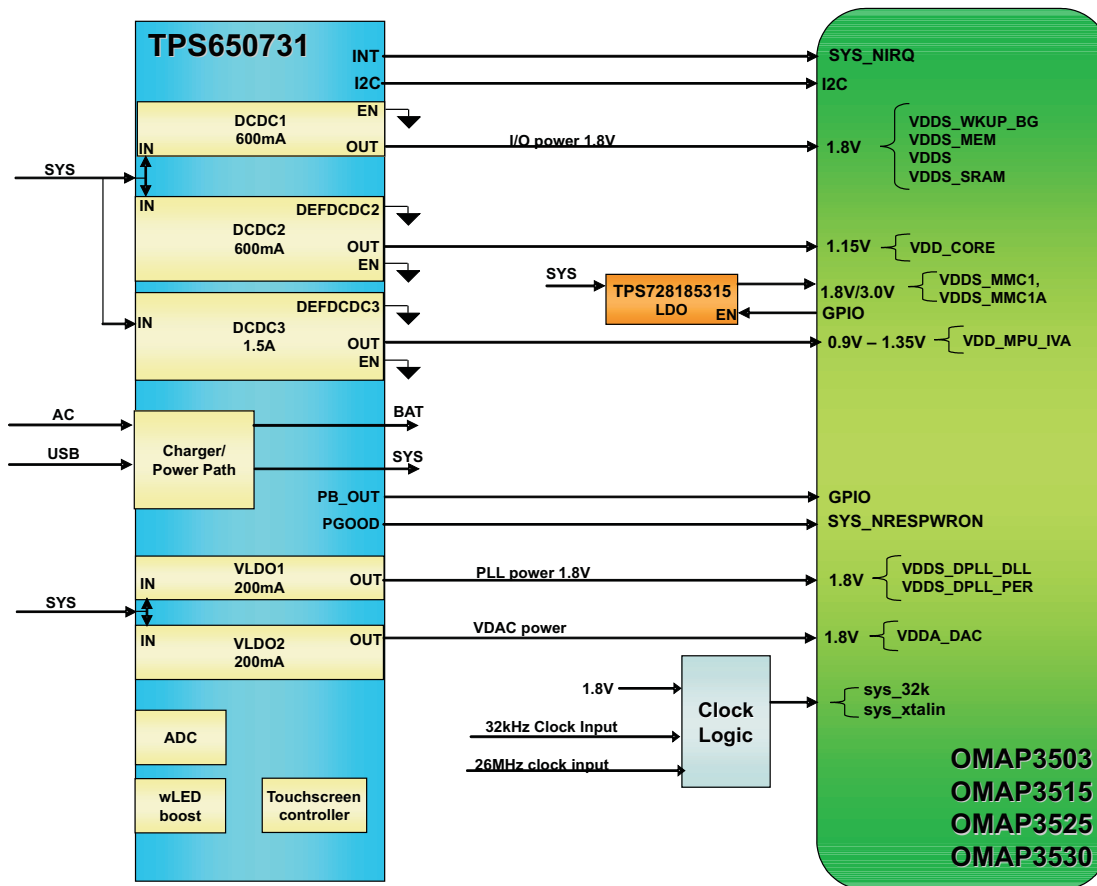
TPS650731
INT
I2C
SYS_NIRQ
I2C
DCDC1
600mA
EN
OUT
IN
I/O power 1.8V
1.8V
VDDS_WKUP_BG
VDDS_MEM
VDDS
VDDS_SRAM
SYS
IN
DCDC2
600mA
DEFDCDC2
OUT
EN
1.15V
VDD_CORE
SYS
TPS728185315
LDO
EN
1.8V/3.0V
VDDS_MMC1,
VDDS_MMC1A
GPIO
IN
DCDC3
1.5A
DEFDCDC3
OUT
EN
0.9V – 1.35V
VDD_MPU_IVA
AC
USB
Charger/
Power Path
BAT
SYS
PB_OUT
PGOOD
GPIO
SYS_NRESPWRON
IN
VLDO1
200mA
OUT
PLL power 1.8V
1.8V
VDDS_DPLL_DLL
VDDS_DPLL_PER
SYS
IN
VLDO2
200mA
OUT
VDAC power
1.8V
VDDA_DAC
1.8V
32kHz Clock Input
26MHz clock input
Clock
Logic
sys_32k
sys_xtalin
ADC
wLED
boost
Touchscreen
controller
OMAP3503
OMAP3515
OMAP3525
OMAP3530